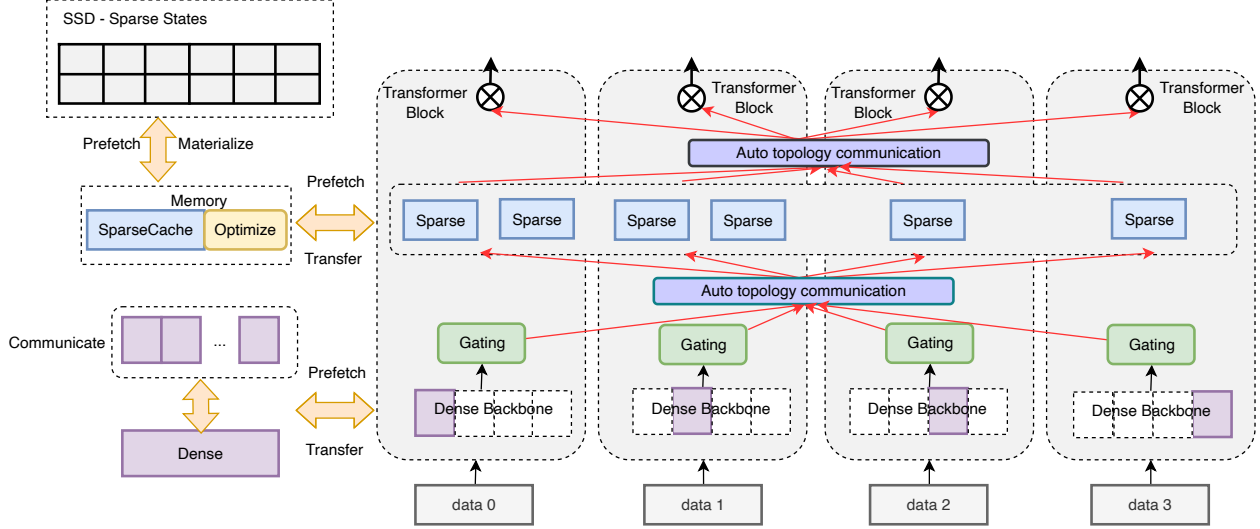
SSD - Sparse States

Prefetch

Materialize

Memory

SparseCache

Optimize

Prefetch

Transfer

Communicate

...

Prefetch

Transfer

Dense

Transformer Block

Transformer Block

Transformer Block

Transformer Block

Auto topology communication

Sparse

Sparse

Sparse

Sparse

Sparse

Sparse

Auto topology communication

Gating

Gating

Gating

Gating

Dense Backbone

Dense Backbone

Dense Backbone

Dense Backbone

data 0

data 1

data 2

data 3